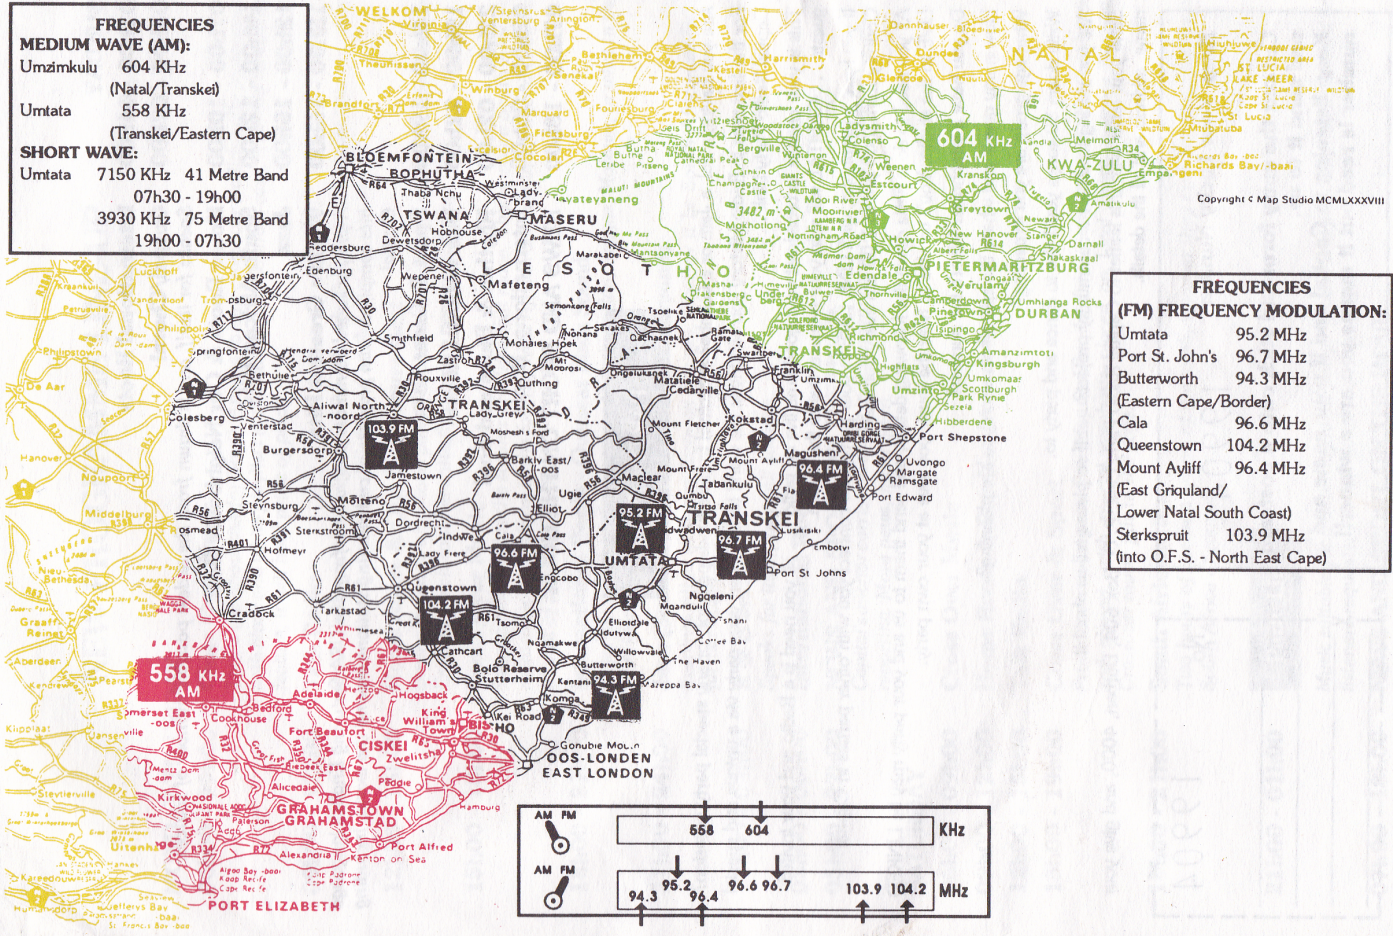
FREQUENCIES
MEDIUM WAVE (AM):
Umzimkulu 604 KHz
(Natal/Transkei)
Umtata 558 KHz
(Transkei/Eastern Cape)
SHORT WAVE:
Umtata 7150 KHz 41 Metre Band
07h30 - 19h00
3930 KHz 75 Metre Band
19h00 - 07h30

FREQUENCIES
(FM) FREQUENCY MODULATION:
Umtata 95.2 MHz
Port St. John's 96.7 MHz
Butterworth 94.3 MHz
(Eastern Cape/Border)
Cala 96.6 MHz
Queenstown 104.2 MHz
Mount Ayliff 96.4 MHz
(East Griqualand/
Lower Natal South Coast)
Sterkspruit 103.9 MHz
(into O.F.S. - North East Cape)

Copyright © Map Studio MCMLXXXVIII

604 KHz AM
558 KHz AM
103.9 FM
96.4 FM
95.2 FM
96.6 FM
96.7 FM
104.2 FM
94.3 FM

WELKOM
BLOEMFONTEIN
BOPHUTHATSWANA
MASERU
LESOTHO
NATAL
KWA-ZULU
PIETERMARITZBURG
DURBAN
TRANSKEI
UMTATA
CISKEI
BISHO
OOS-LONDEN
EAST LONDON
GRAHAMSTOWN
GRAHAMSTAD
PORT ELIZABETH
Ladysmith
Estcourt
Greytown
Howick
Richards Bay
Empangeni
Port Shepstone
Port Edward
Kokstad
Harding
Matatiele
Mount Fletcher
Mount Frere
Mount Ayliff
Tabankulu
Flagstaff
Lusikisiki
Port St Johns
Ngqeleni
Elliotdale
Willowvale
Butterworth
Kentani
Komga
Queenstown
Cala
Elliot
Ugie
Barkly East
Lady Grey
Aliwal North
Jamestown
Burgersdorp
Molteno
Dordrecht
Steynsburg
Sterkstroom
Tarkastad
Cradock
Cathcart
Stutterheim
King William's Town
Zwelitsha
Fort Beaufort
Adelaide
Bedford
Cookhouse
Somerset East
Pearston
Alicedale
Kirkwood
Uitenhage
Alexandria
Port Alfred
Kenton on Sea
Hamburg
Colesberg
Middelburg
Hofmeyr
Venterstad
Bethulie
Zastron
Rouxville
Smithfield
Wepener
Dewetsdorp
Thaba Nchu
Ladybrand
Reddersburg
Edenburg
Trompsburg
Philippolis
Mafeteng
Mohales Hoek
Quthing
Qachasnek
Sehlabathebe
Umzimkulu
Ixopo
Umzinto
Scottburgh
Kingsburgh
Amanzimtoti
Margate
Ramsgate
Uvongo
Bergville
Winterton
Colenso
Weenen
Mooi River
Harrismith
Bethlehem
Ficksburg
Clocolan
Marquard
Winburg
Senekal
Kestell
Dundee
Glencoe
Melmoth
Eshowe
Stanger
Verulam
Umhlanga Rocks
Pinetown
Camperdown
Kranskop
Middledrift
Gonubie Mouth
AM FM
558 604 KHz
94.3 95.2 96.4 96.6 96.7 103.9 104.2 MHz